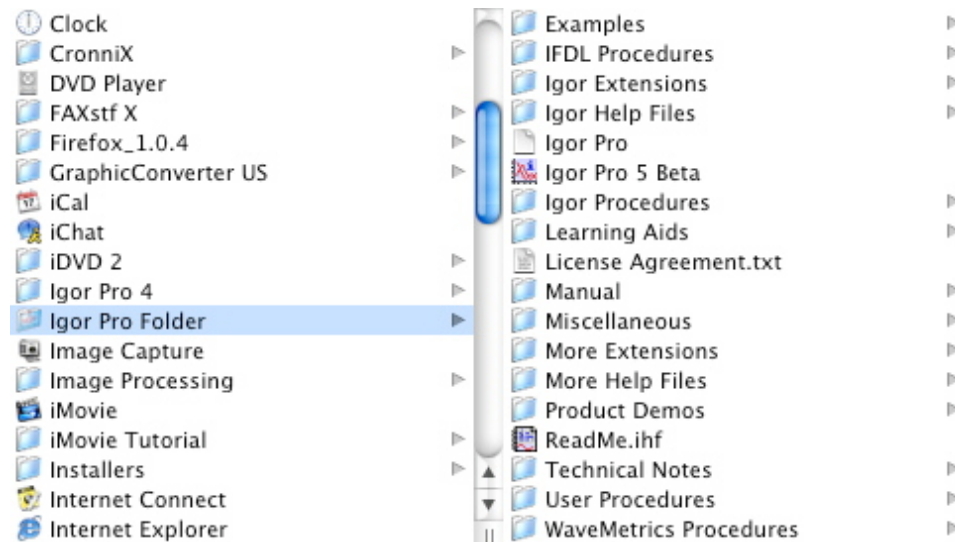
Clock
CronniX
DVD Player
FAXstf X
Firefox_1.0.4
GraphicConverter US
iCal
iChat
iDVD 2
Igor Pro 4
Igor Pro Folder
Image Capture
Image Processing
iMovie
iMovie Tutorial
Installers
Internet Connect
Internet Explorer

Examples
IFDL Procedures
Igor Extensions
Igor Help Files
Igor Pro
Igor Pro 5 Beta
Igor Procedures
Learning Aids
License Agreement.txt
Manual
Miscellaneous
More Extensions
More Help Files
Product Demos
ReadMe.ihf
Technical Notes
User Procedures
WaveMetrics Procedures